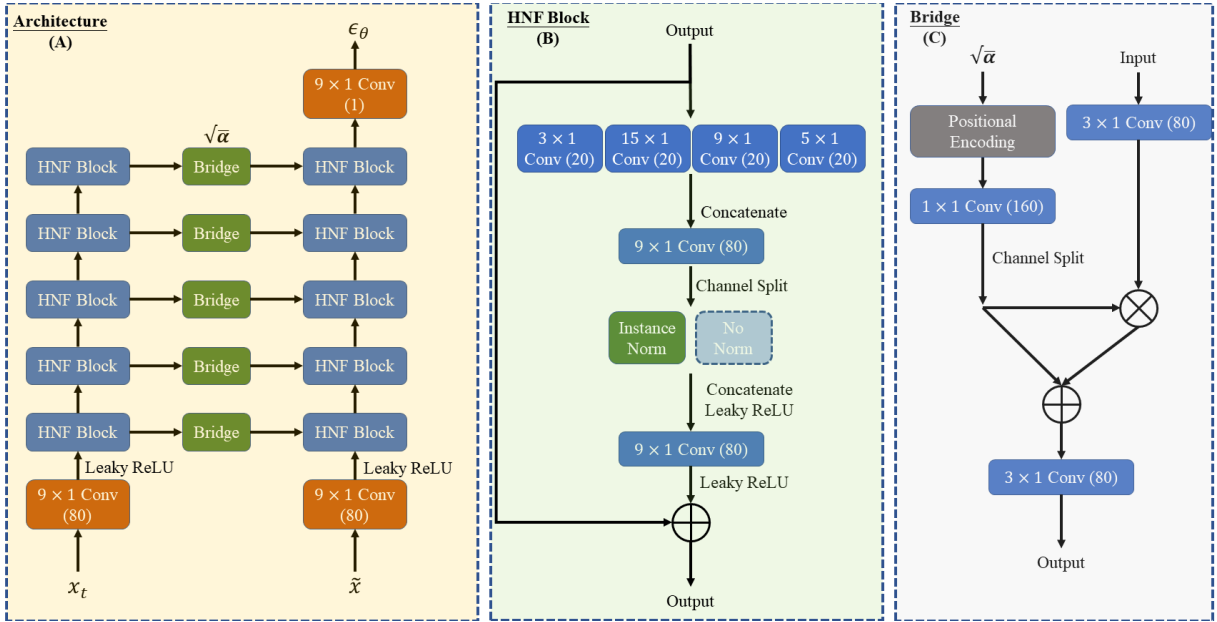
Architecture
(A)

$\epsilon_\theta$

$9 \times 1$ Conv (1)

$\sqrt{\bar{\alpha}}$

HNF Block | Bridge | HNF Block
HNF Block | Bridge | HNF Block
HNF Block | Bridge | HNF Block
HNF Block | Bridge | HNF Block
HNF Block | Bridge | HNF Block

Leaky ReLU
$9 \times 1$ Conv (80)
$x_t$

Leaky ReLU
$9 \times 1$ Conv (80)
$\tilde{x}$

HNF Block
(B)

Output

$3 \times 1$ Conv (20)
$15 \times 1$ Conv (20)
$9 \times 1$ Conv (20)
$5 \times 1$ Conv (20)

Concatenate

$9 \times 1$ Conv (80)

Channel Split

Instance Norm
No Norm

Concatenate
Leaky ReLU

$9 \times 1$ Conv (80)

Leaky ReLU

Output

Bridge
(C)

$\sqrt{\bar{\alpha}}$

Input

Positional Encoding

$3 \times 1$ Conv (80)

$1 \times 1$ Conv (160)

Channel Split

$3 \times 1$ Conv (80)

Output